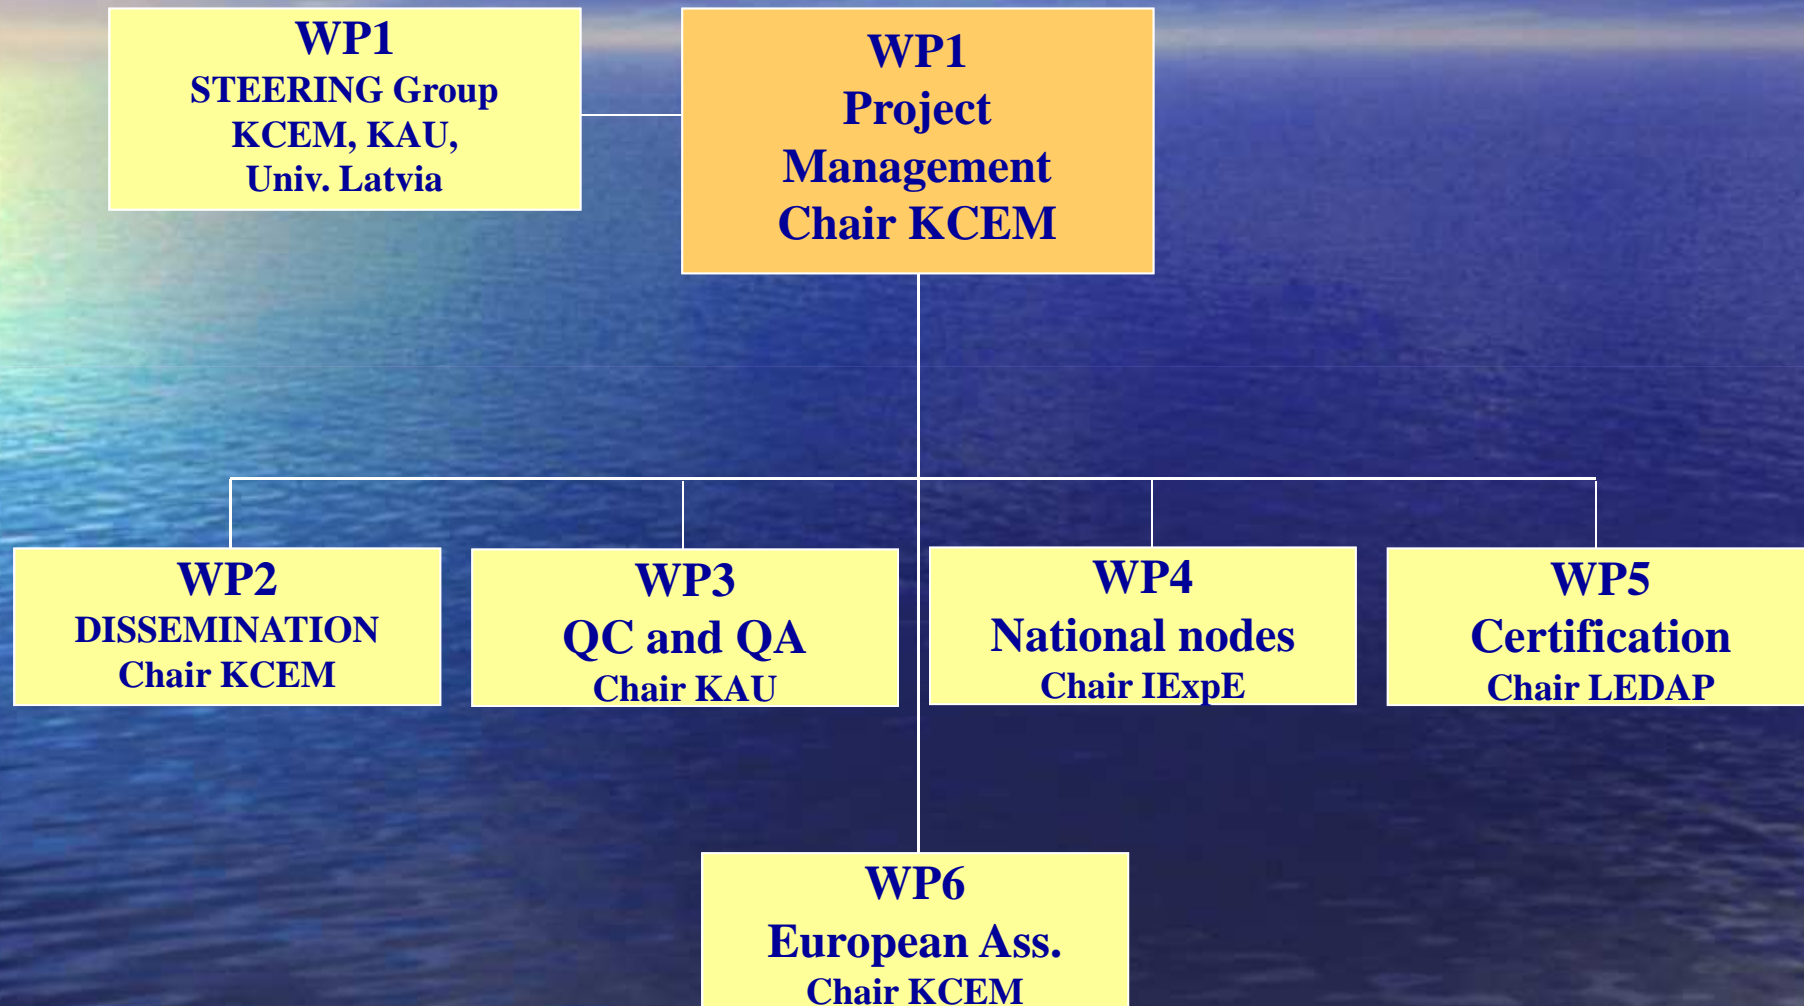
WP1
STEERING Group
KCEM, KAU,
Univ. Latvia

WP1
Project
Management
Chair KCEM

WP2
DISSEMINATION
Chair KCEM

WP3
QC and QA
Chair KAU

WP4
National nodes
Chair IExpE

WP5
Certification
Chair LEDAP

WP6
European Ass.
Chair KCEM